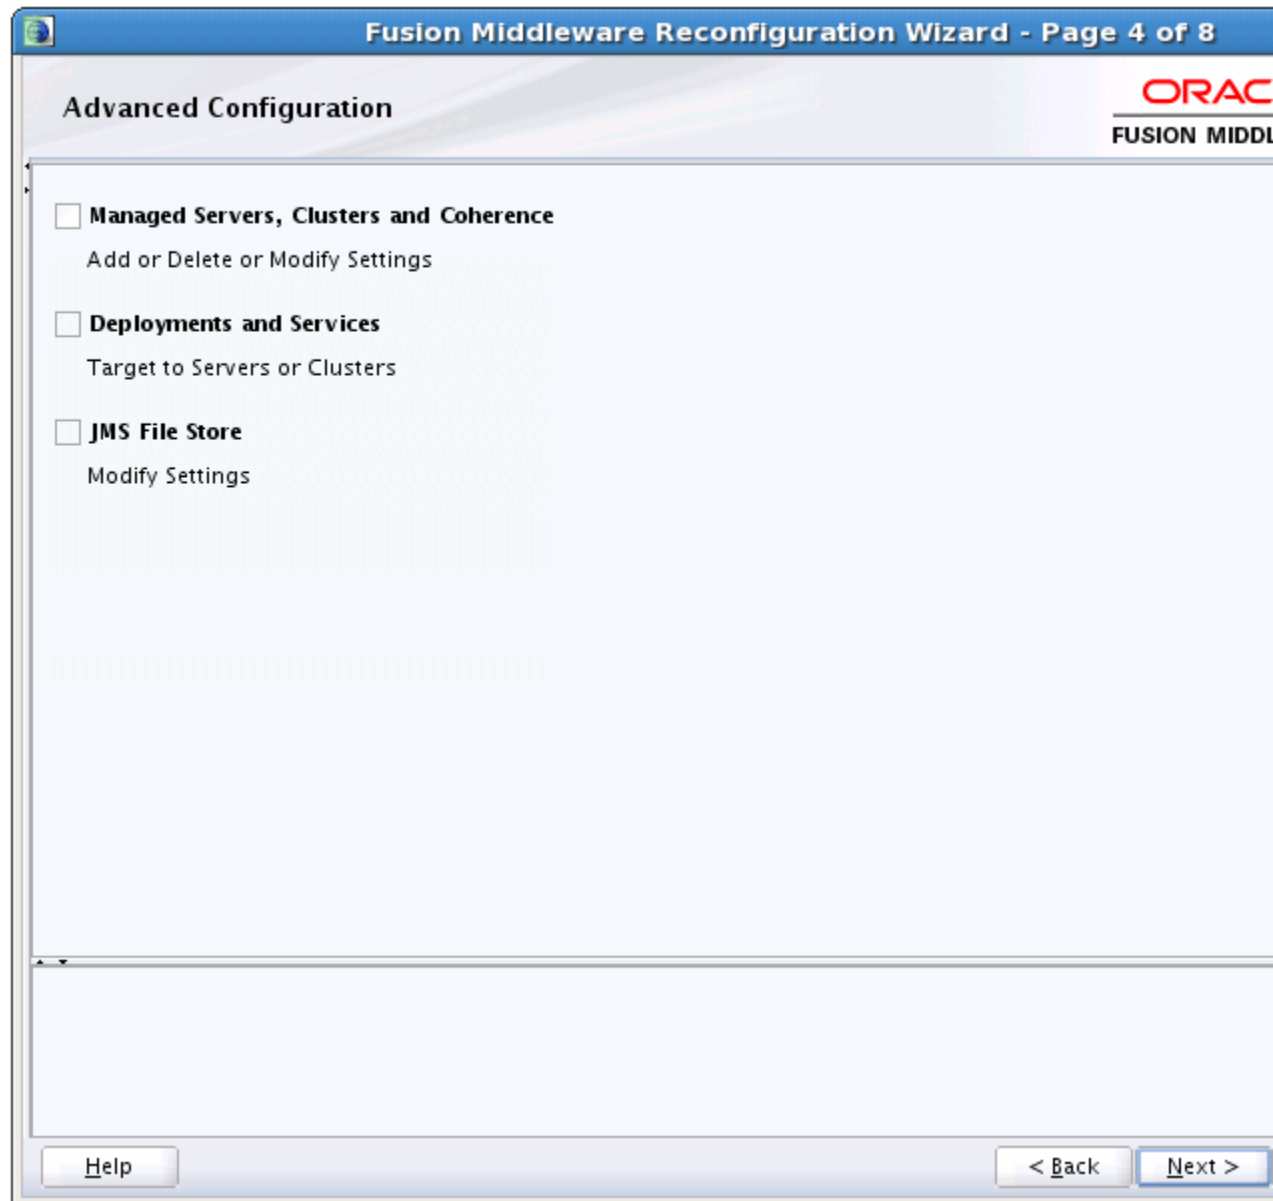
Fusion Middleware Reconfiguration Wizard - Page 4 of 8

Advanced Configuration

ORAC
FUSION MIDDL

Managed Servers, Clusters and Coherence
Add or Delete or Modify Settings

Deployments and Services
Target to Servers or Clusters

JMS File Store
Modify Settings

Help

< Back

Next >